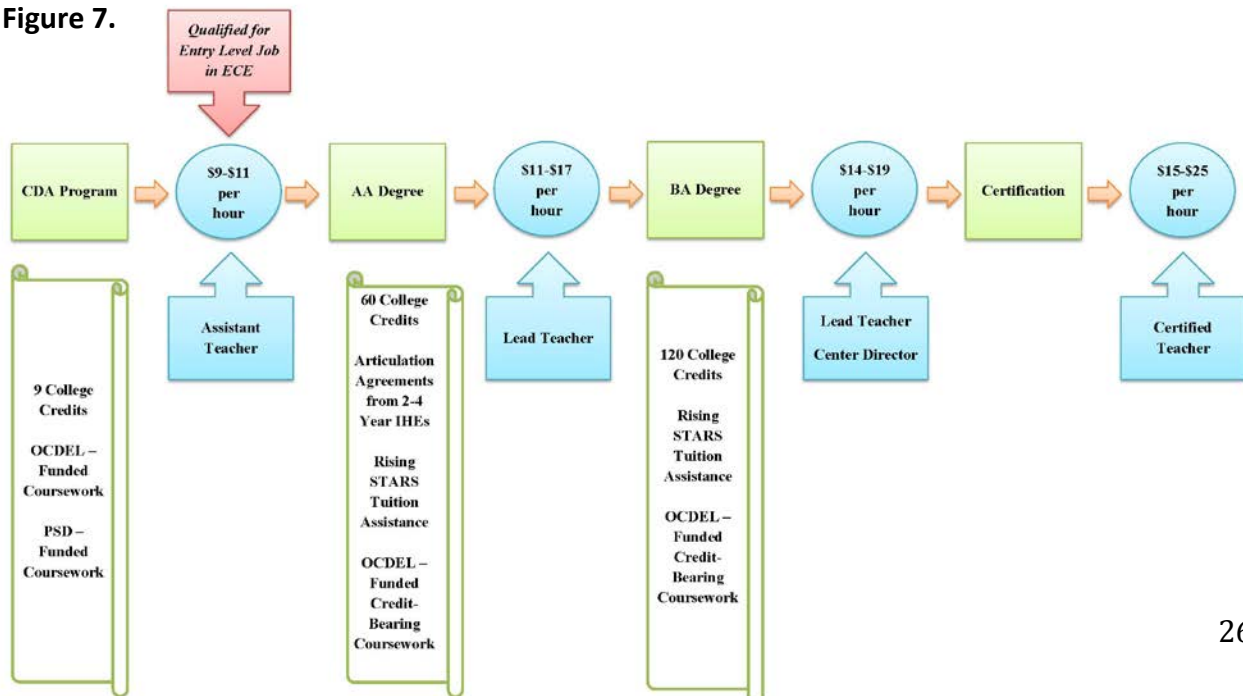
Figure 7.

Qualified for Entry Level Job in ECE

CDA Program

$9-$11 per hour

AA Degree

$11-$17 per hour

BA Degree

$14-$19 per hour

Certification

$15-$25 per hour

9 College Credits

OCDEL – Funded Coursework

PSD – Funded Coursework

Assistant Teacher

60 College Credits

Articulation Agreements from 2-4 Year IHEs

Rising STARS Tuition Assistance

OCDEL – Funded Credit-Bearing Coursework

Lead Teacher

120 College Credits

Rising STARS Tuition Assistance

OCDEL – Funded Credit-Bearing Coursework

Lead Teacher

Center Director

Certified Teacher

26